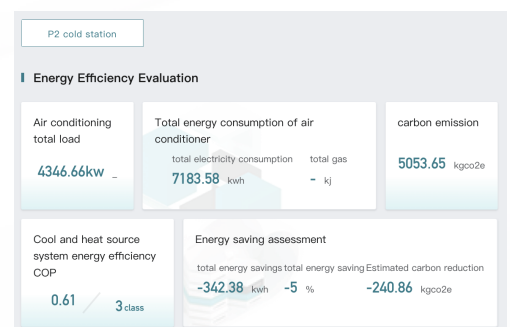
P2 cold station

Energy Efficiency Evaluation

Air conditioning total load

4346.66kw _

Total energy consumption of air conditioner

total electricity consumption

7183.58 kwh

total gas

- kj

carbon emission

5053.65 kgco2e

Cool and heat source system energy efficiency COP

0.61

3 class

Energy saving assessment

total energy savings

-342.38 kwh

total energy saving

-5 %

Estimated carbon reduction

-240.86 kgco2e